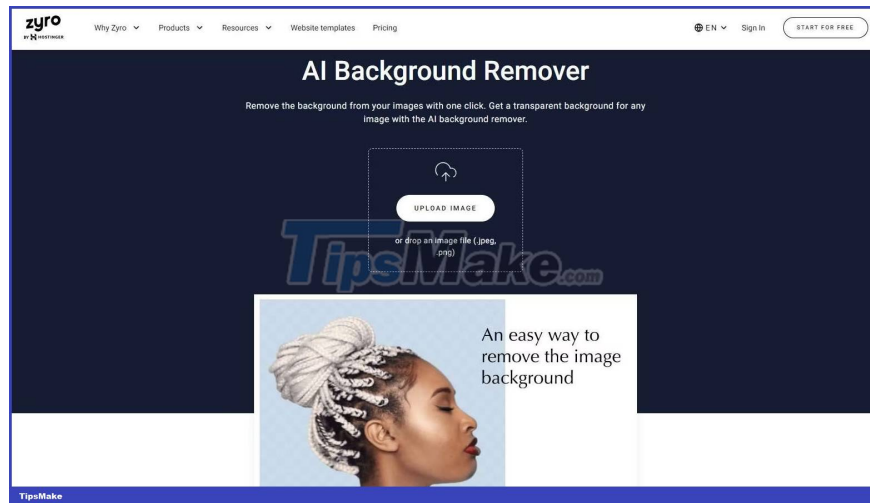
zyro
BY HOSTINGER

Why Zyro Products Resources Website templates Pricing EN Sign In START FOR FREE

AI Background Remover

Remove the background from your images with one click. Get a transparent background for any image with the AI background remover.

UPLOAD IMAGE

or drop an image file (.jpeg, .png)

TipsMake.com

An easy way to remove the image background

TipsMake